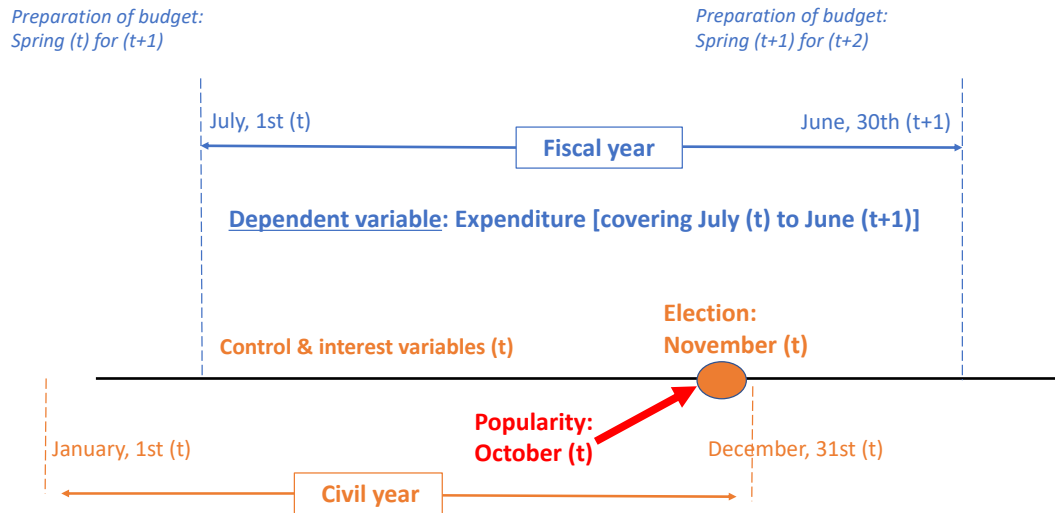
Preparation of budget: Spring (t) for (t+1)

Preparation of budget: Spring (t+1) for (t+2)

July, 1st (t)

June, 30th (t+1)

Fiscal year

Dependent variable: Expenditure [covering July (t) to June (t+1)]

Election: November (t)

Control & interest variables (t)

Popularity: October (t)

January, 1st (t)

December, 31st (t)

Civil year